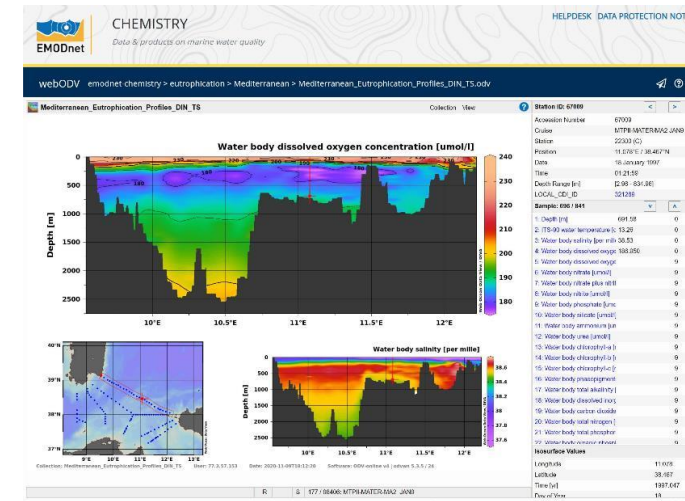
EMODnet CHEMISTRY
Data & products on marine water quality

HELPDESK DATA PROTECTION NOT

webODV emodnet chemistry > eutrophication > Mediterranean > Mediterranean_Eutrophication_Profiles_DIN_TS.odv

Mediterranean_Eutrophication_Profiles_DIN_TS Collection View

Water body dissolved oxygen concentration [umol/l]

Depth [m]

0
500
1000
1500
2000
2500

230
220
200
190
180

10°E 10.5°E 11°E 11.5°E 12°E

240
230
220
210
200
190
180

40°N
39°N
38°N
37°N

9°E 10°E 11°E 12°E 13°E

Water body salinity [per mille]

Depth [m]

500
1000
1500
2000
2500

10°E 11°E 12°E

38.8
38.6
38.4
38.2
38
37.8
37.6

Collection: Mediterranean_Eutrophication_Profiles_DIN_TS User: 77.2.17.153 Date: 2020-11-09T10:12:20 Software: ODV-online v4 | odvws 5.3.5 / 26

R 177 / 88406: MTP II-MATER-MA2_JAN0

Station ID: 67009

Accession Number 67009
Cruise MTPII-MATER-MA2_JAN9
Station 22300 (C)
Position 11.078°E / 38.467°N
Date 18 January 1997
Time 01:21:59
Depth Range [m] [2.98 - 834.86]
LOCAL_CDI_ID 321289

Sample: 696 / 841

1: Depth [m] 691.58 0
2: ITS-90 water temperature [ 13.29 0
3: Water body salinity [per mill 38.53 0
4: Water body dissolved oxyge 198.856 0
5: Water body dissolved oxyge 0
6: Water body nitrate [umol/l] 9
7: Water body nitrate plus nitrit 9
8: Water body nitrite [umol/l] 9
9: Water body phosphate [umol 9
10: Water body silicate [umol/l] 9
11: Water body ammonium [um 9
12: Water body urea [umol/l] 9
13: Water body chlorophyll-a [n 9
14: Water body chlorophyll-a [n 9
15: Water body chlorophyll-a [r 9
16: Water body phosphate 9
17: Water body total alkalinity [ 9
18: Water body dissolved inorg 9
19: Water body carbon dioxide 9
20: Water body total nitrogen [ 9
21: Water body total phosphor 9
22: Water body organic phosph 9

Isosurface Values

Longitude 11.078
Latitude 38.467
Time [yr] 1997.047
Day of Year 18